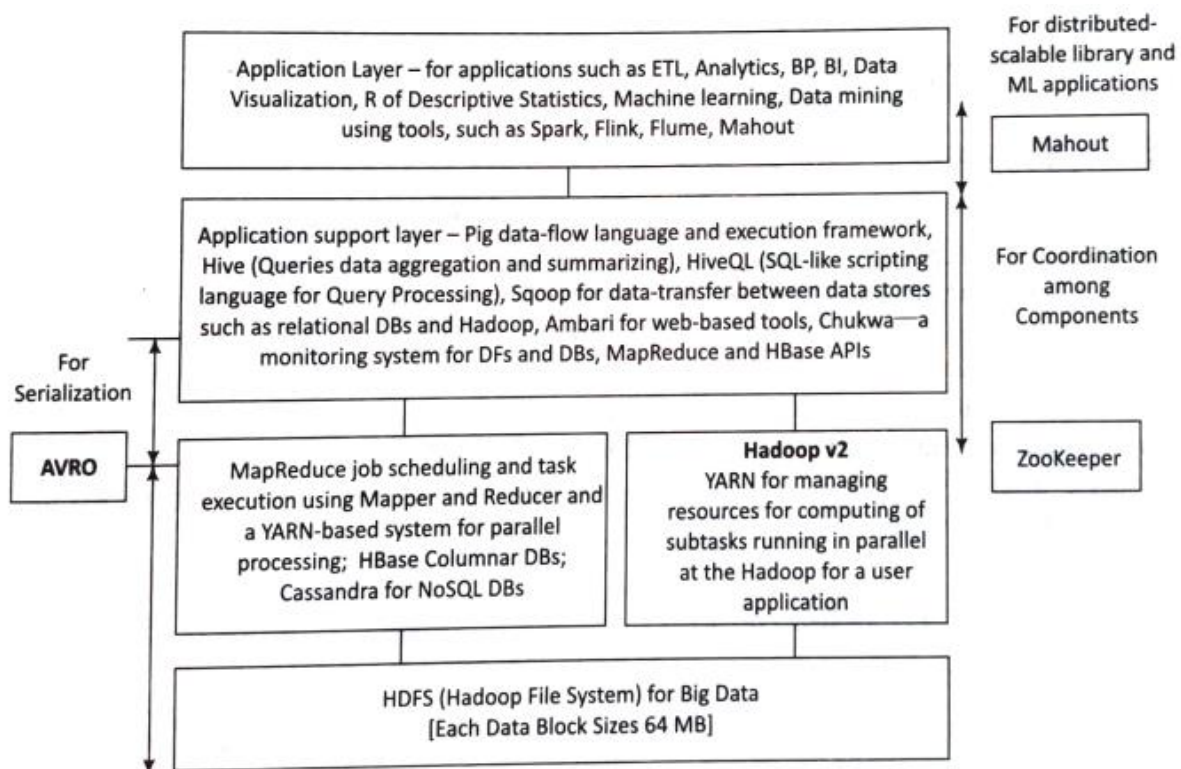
For distributed-scalable library and ML applications

Application Layer – for applications such as ETL, Analytics, BP, BI, Data Visualization, R of Descriptive Statistics, Machine learning, Data mining using tools, such as Spark, Flink, Flume, Mahout

Mahout

Application support layer – Pig data-flow language and execution framework, Hive (Queries data aggregation and summarizing), HiveQL (SQL-like scripting language for Query Processing), Sqoop for data-transfer between data stores such as relational DBs and Hadoop, Ambari for web-based tools, Chukwa—a monitoring system for DFs and DBs, MapReduce and HBase APIs

For Coordination among Components

For Serialization

AVRO

MapReduce job scheduling and task execution using Mapper and Reducer and a YARN-based system for parallel processing; HBase Columnar DBs; Cassandra for NoSQL DBs

**Hadoop v2**
YARN for managing resources for computing of subtasks running in parallel at the Hadoop for a user application

ZooKeeper

HDFS (Hadoop File System) for Big Data
[Each Data Block Sizes 64 MB]